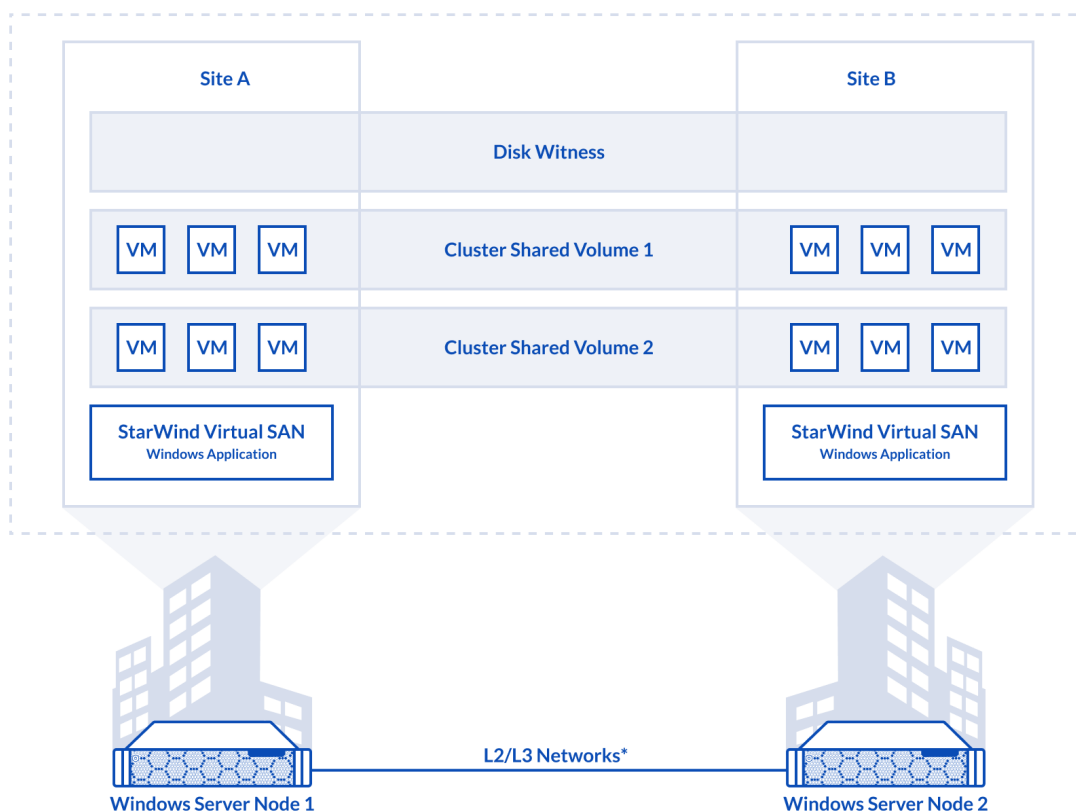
Site A

Site B

Disk Witness

VM VM VM

Cluster Shared Volume 1

VM VM VM

VM VM VM

Cluster Shared Volume 2

VM VM VM

StarWind Virtual SAN
Windows Application

StarWind Virtual SAN
Windows Application

L2/L3 Networks*

Windows Server Node 1

Windows Server Node 2